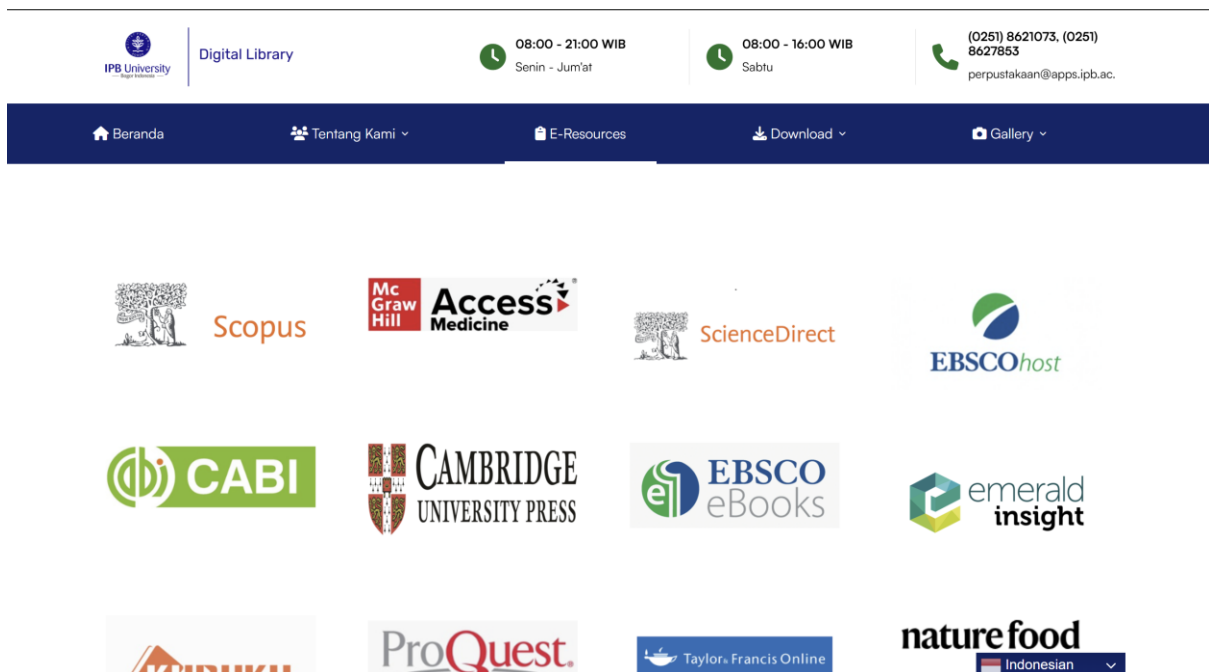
IPB University
Bogor Indonesia

Digital Library

08:00 - 21:00 WIB
Senin - Jum'at

08:00 - 16:00 WIB
Sabtu

(0251) 8621073, (0251) 8627853
perpustakaan@apps.ipb.ac.

Beranda Tentang Kami E-Resources Download Gallery

Scopus

Mc Graw Hill Access Medicine

ScienceDirect

EBSCOhost

CABI

CAMBRIDGE UNIVERSITY PRESS

EBSCO eBooks

emerald insight

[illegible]

ProQuest.

Taylor & Francis Online

nature food

Indonesian